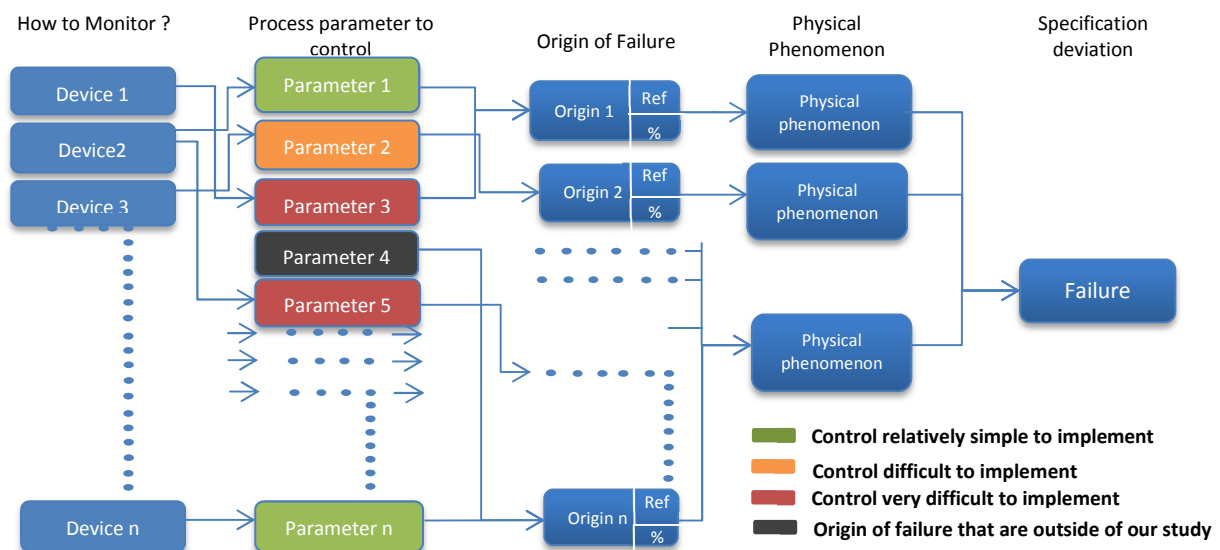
How to Monitor ?

Process parameter to control

Origin of Failure

Physical Phenomenon

Specification deviation

Device 1

Device2

Device 3

Parameter 1

Parameter 2

Parameter 3

Parameter 4

Parameter 5

Origin 1

Ref

%

Origin 2

Ref

%

Physical phenomenon

Physical phenomenon

Physical phenomenon

Failure

Device n

Parameter n

Origin n

Ref

%

Control relatively simple to implement

Control difficult to implement

Control very difficult to implement

Origin of failure that are outside of our study